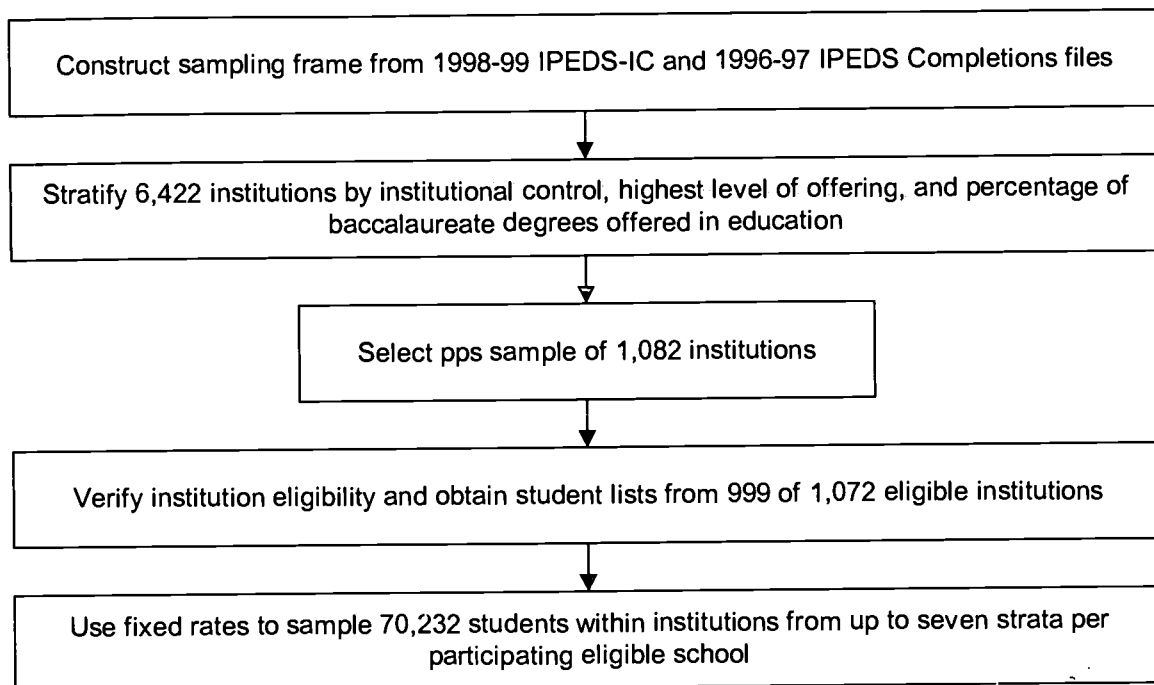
Construct sampling frame from 1998-99 IPEDS-IC and 1996-97 IPEDS Completions files

Stratify 6,422 institutions by institutional control, highest level of offering, and percentage of baccalaureate degrees offered in education

Select pps sample of 1,082 institutions

Verify institution eligibility and obtain student lists from 999 of 1,072 eligible institutions

Use fixed rates to sample 70,232 students within institutions from up to seven strata per participating eligible school